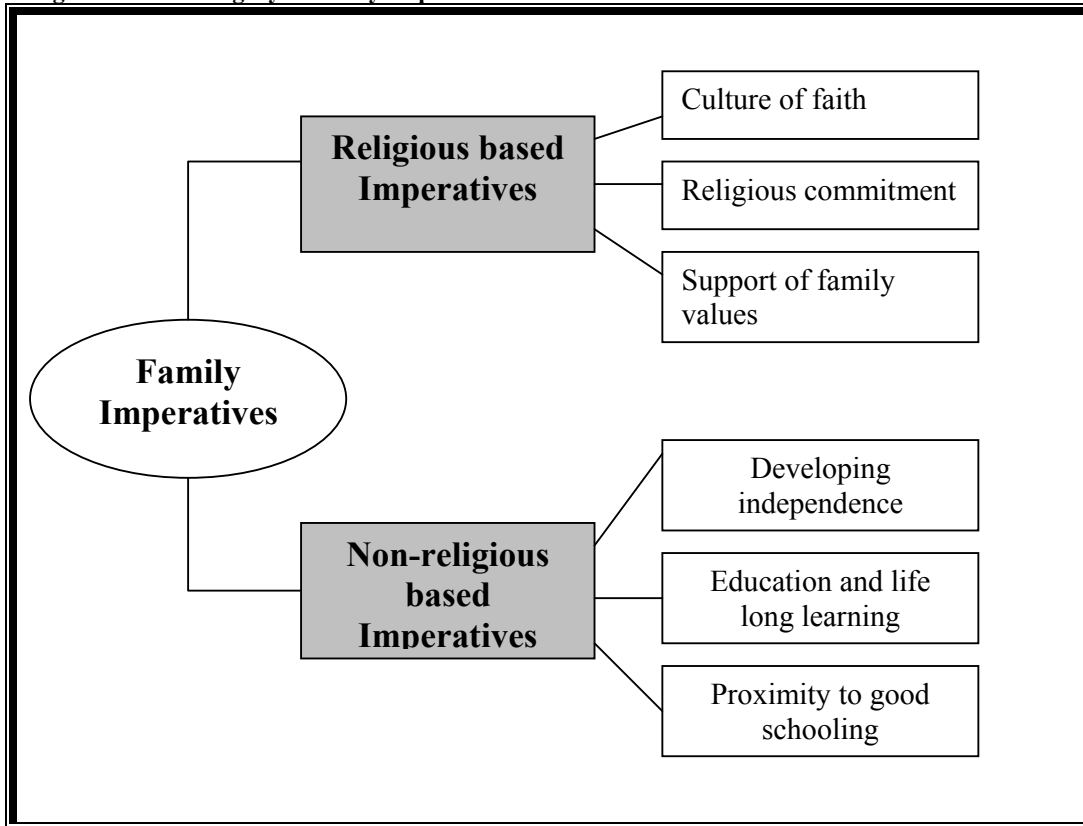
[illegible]

Family Imperatives

Religious based Imperatives

Culture of faith

Religious commitment

Support of family values

Non-religious based Imperatives

Developing independence

Education and life long learning

Proximity to good schooling